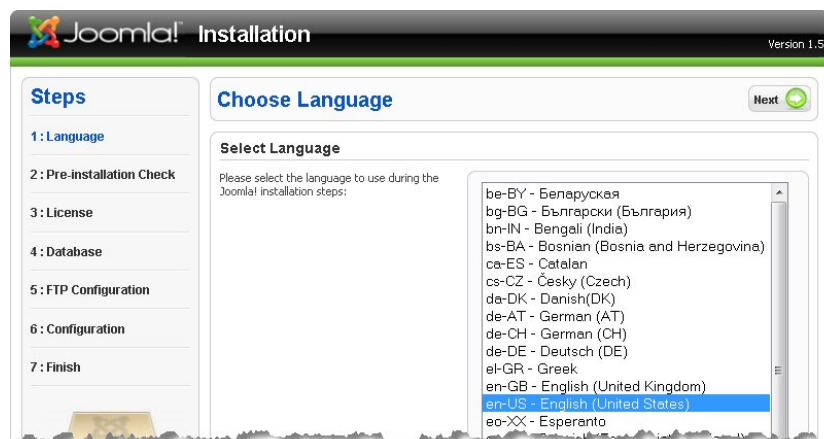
Joomla! Installation

Version 1.5

Steps

1 : Language

2 : Pre-installation Check

3 : License

4 : Database

5 : FTP Configuration

6 : Configuration

7 : Finish

Choose Language

Next

Select Language

Please select the language to use during the Joomla! installation steps:

be-BY - Беларуская
bg-BG - Български (България)
bn-IN - Bengali (India)
bs-BA - Bosnian (Bosnia and Herzegovina)
ca-ES - Catalan
cs-CZ - Česky (Czech)
da-DK - Danish(DK)
de-AT - German (AT)
de-CH - German (CH)
de-DE - Deutsch (DE)
el-GR - Greek
en-GB - English (United Kingdom)
en-US - English (United States)
eo-XX - Esperanto
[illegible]